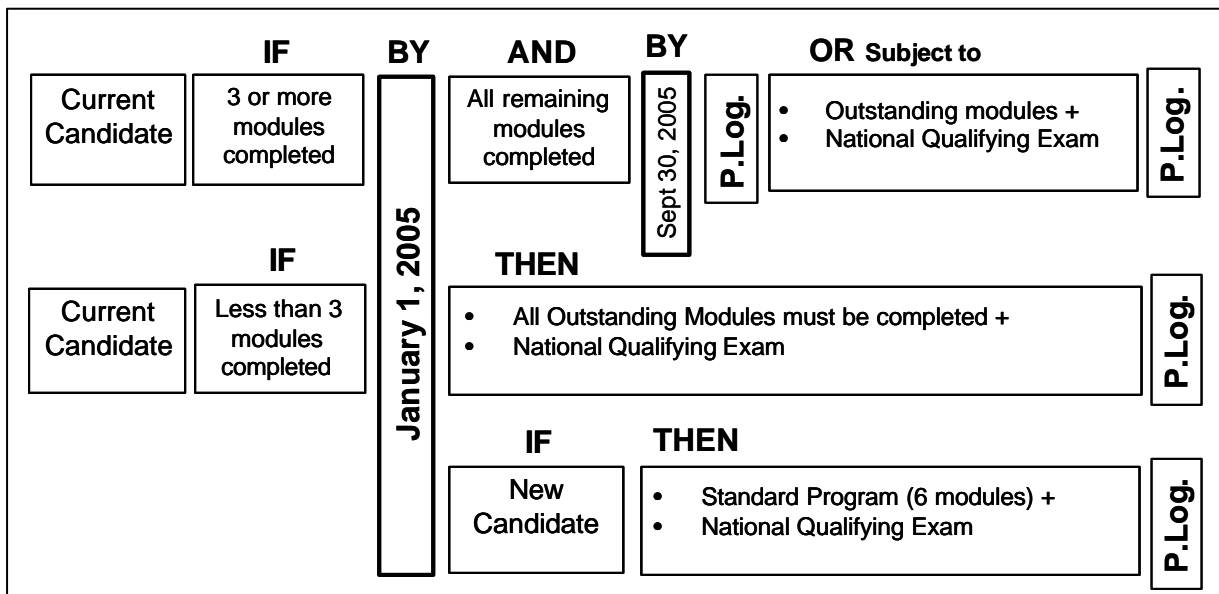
IF BY AND BY OR Subject to

Current Candidate

3 or more modules completed

January 1, 2005

All remaining modules completed

Sept 30, 2005

P.Log.

- Outstanding modules +
- National Qualifying Exam

P.Log.

IF

THEN

Current Candidate

Less than 3 modules completed

- All Outstanding Modules must be completed +
- National Qualifying Exam

P.Log.

IF

THEN

New Candidate

- Standard Program (6 modules) +
- National Qualifying Exam

P.Log.